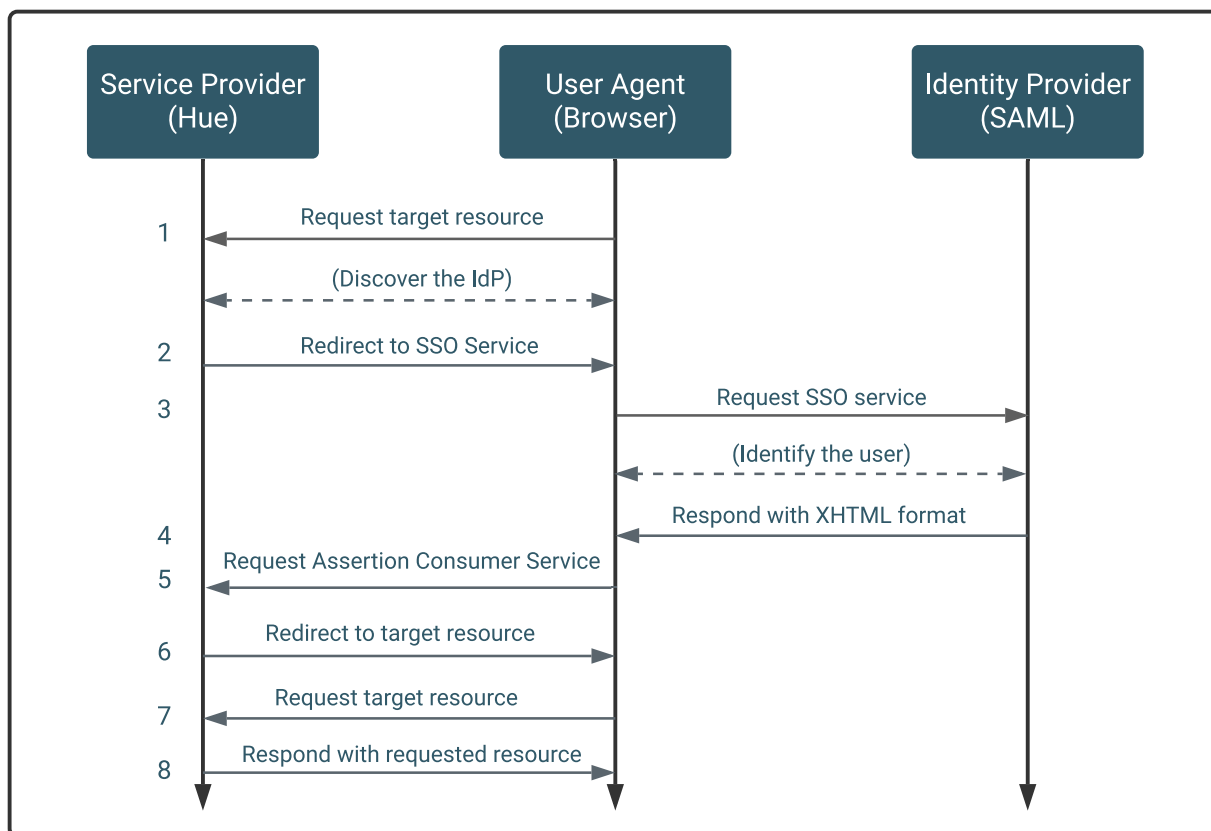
Service Provider (Hue)

User Agent (Browser)

Identity Provider (SAML)

1 Request target resource

(Discover the IdP)

2 Redirect to SSO Service

3 Request SSO service

(Identify the user)

4 Respond with XHTML format

5 Request Assertion Consumer Service

6 Redirect to target resource

7 Request target resource

8 Respond with requested resource